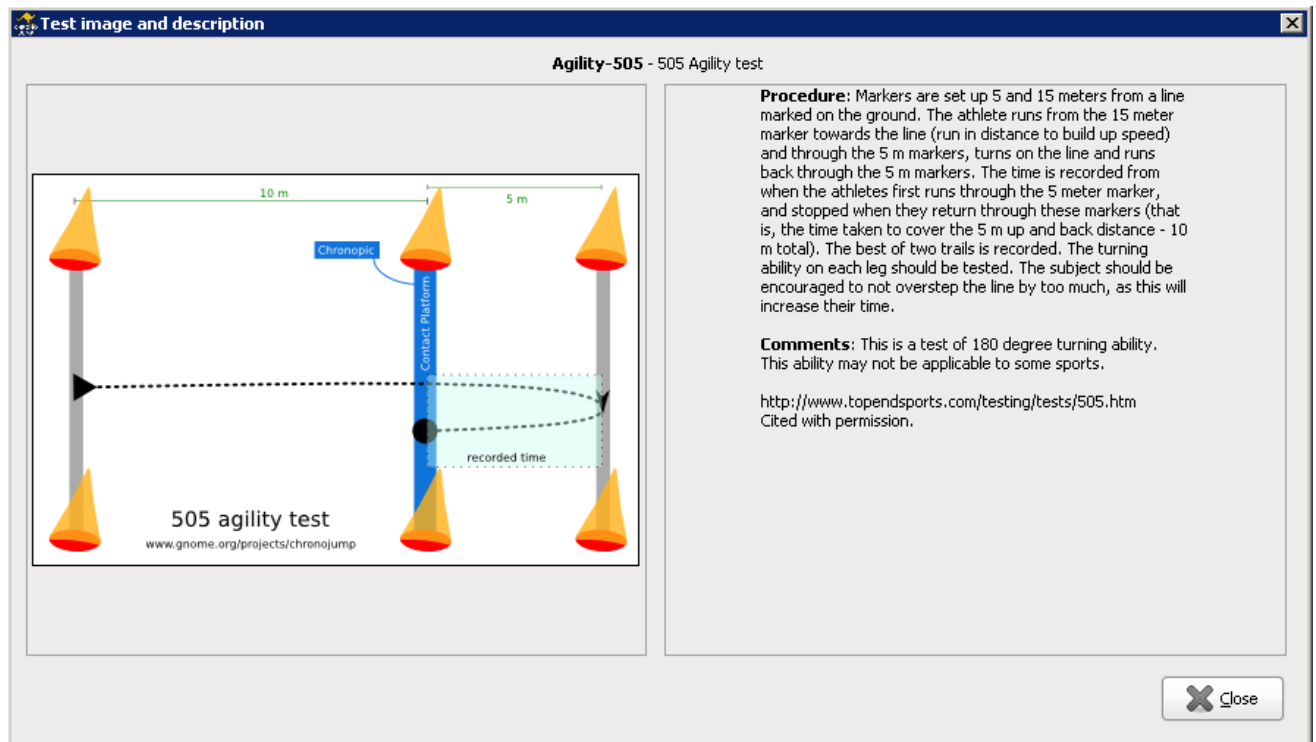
Test image and description

**Agility-505** - 505 Agility test

10 m

5 m

Chronopic

Contact Platform

recorded time

505 agility test

www.gnome.org/projects/chronojump

**Procedure**: Markers are set up 5 and 15 meters from a line marked on the ground. The athlete runs from the 15 meter marker towards the line (run in distance to build up speed) and through the 5 m markers, turns on the line and runs back through the 5 m markers. The time is recorded from when the athletes first runs through the 5 meter marker, and stopped when they return through these markers (that is, the time taken to cover the 5 m up and back distance - 10 m total). The best of two trails is recorded. The turning ability on each leg should be tested. The subject should be encouraged to not overstep the line by too much, as this will increase their time.

**Comments**: This is a test of 180 degree turning ability. This ability may not be applicable to some sports.

http://www.topendsports.com/testing/tests/505.htm
Cited with permission.

Close